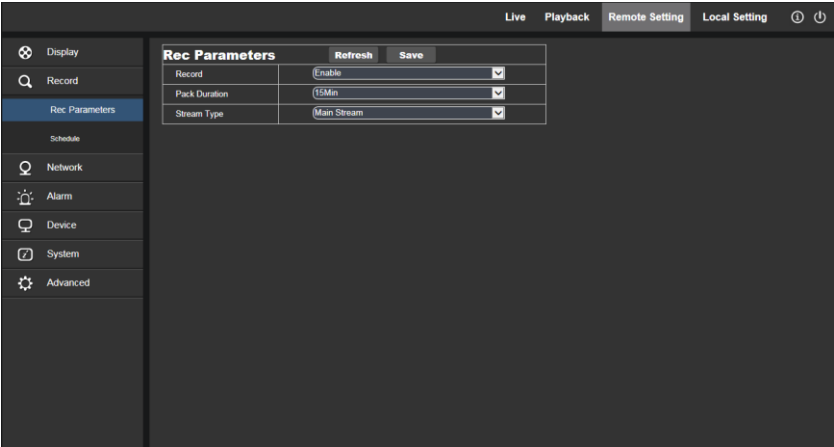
Live Playback Remote Setting Local Setting

Display
Record
Rec Parameters
Schedule
Network
Alarm
Device
System
Advanced

Rec Parameters Refresh Save

| | |
|---|---|
| Record | Enable |
| Pack Duration | 15Min |
| Stream Type | Main Stream |